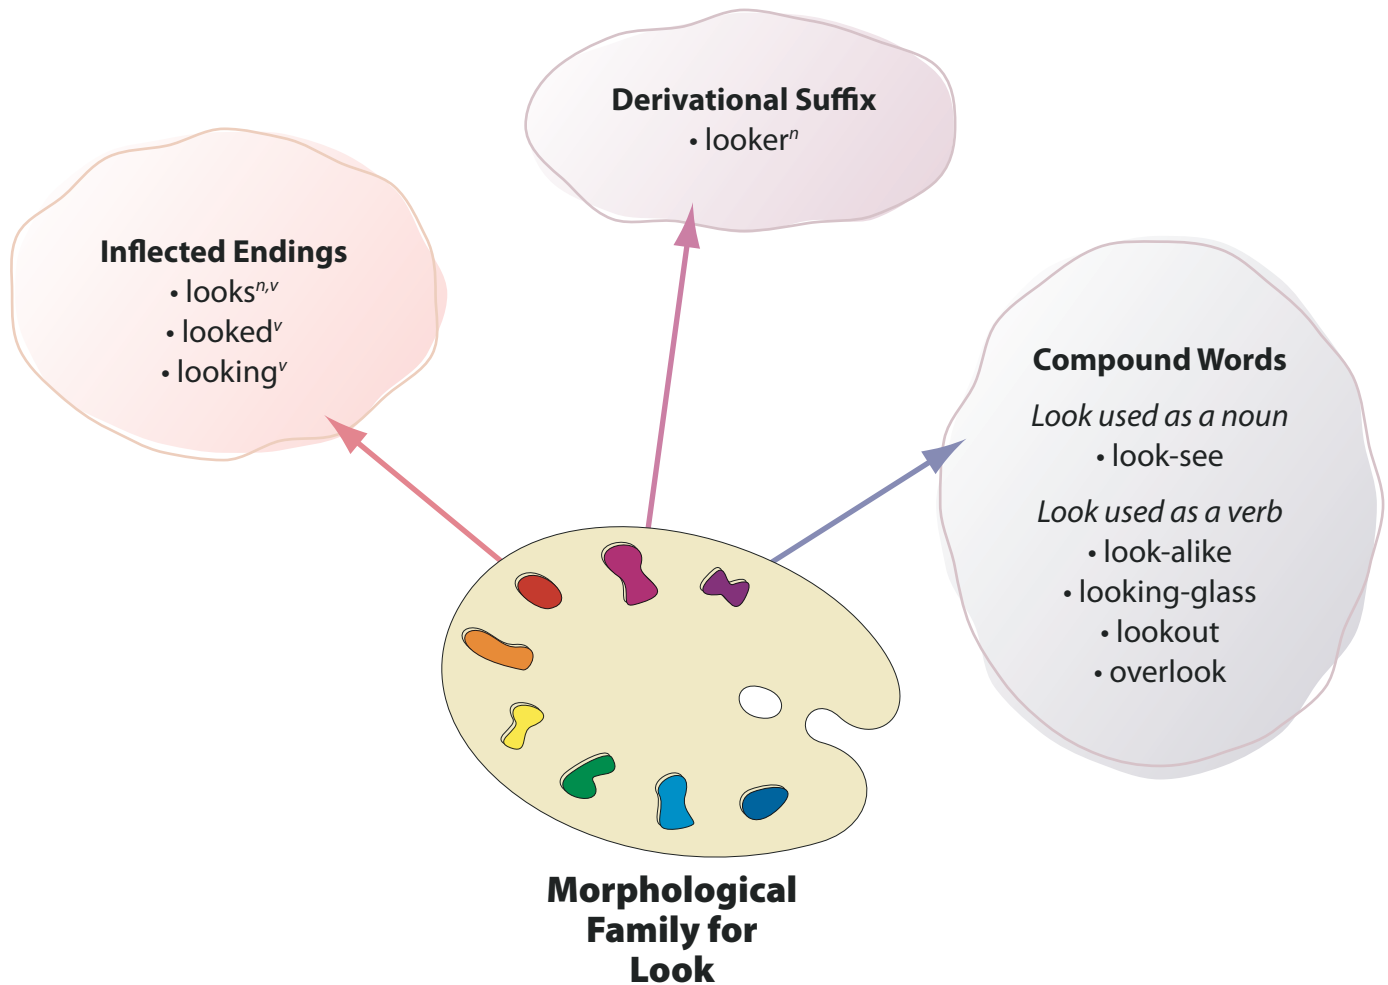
Derivational Suffix
• looker$^{n}$

Inflected Endings
• looks$^{n,v}$
• looked$^{v}$
• looking$^{v}$

Compound Words
*Look used as a noun*
• look-see
*Look used as a verb*
• look-alike
• looking-glass
• lookout
• overlook

Morphological Family for Look